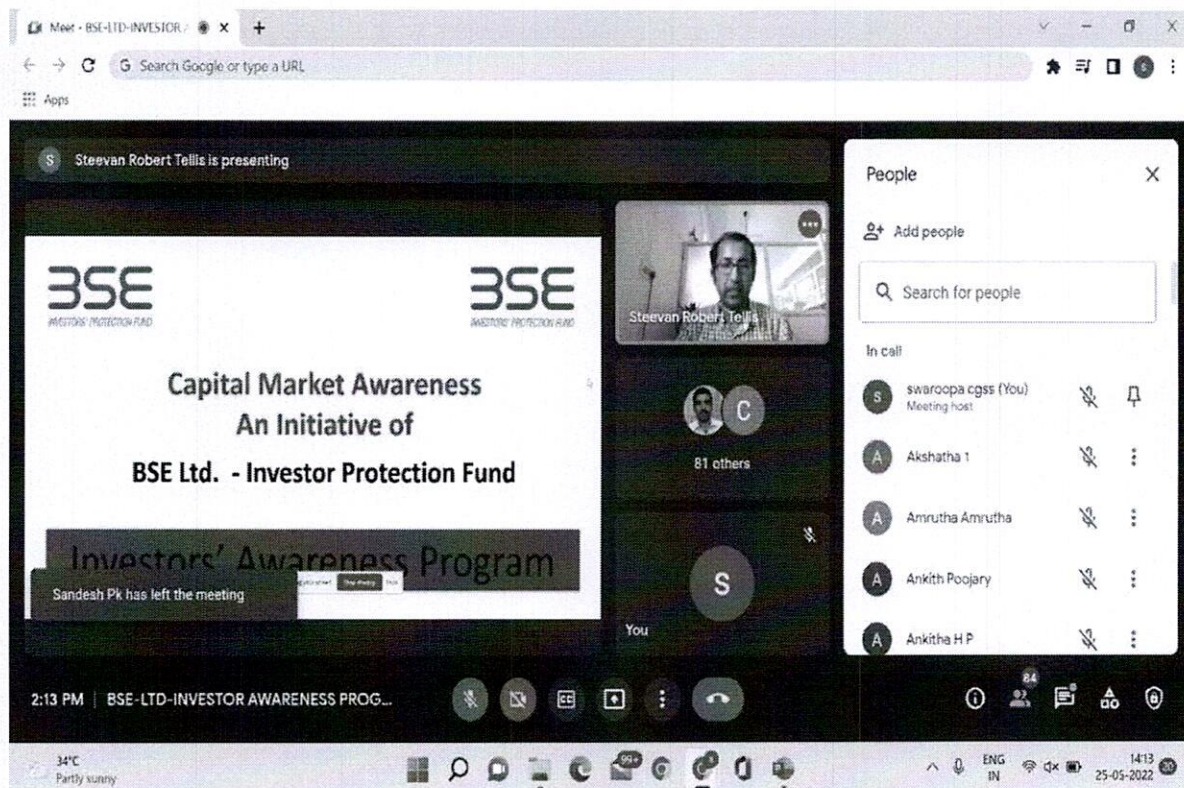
Meet - BSE-LTD-INVESTOR / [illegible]

Search Google or type a URL

Apps

S Steevan Robert Tellis is presenting

BSE
INVESTORS' PROTECTION FUND

BSE
INVESTORS' PROTECTION FUND

Capital Market Awareness
An Initiative of
BSE Ltd. - Investor Protection Fund

Investors' Awareness Program

Sandesh Pk has left the meeting

Stop sharing

Steevan Robert Tellis

C

81 others

S

You

People

Add people

Search for people

In call

S swaroopa cgss (You)
Meeting host

A Akshatha 1

A Amrutha Amrutha

A Ankith Poojary

A Ankitha H P

2:13 PM | BSE-LTD-INVESTOR AWARENESS PROG...

84

34°C
Partly sunny

99+

ENG
IN

14:13
25-05-2022

20